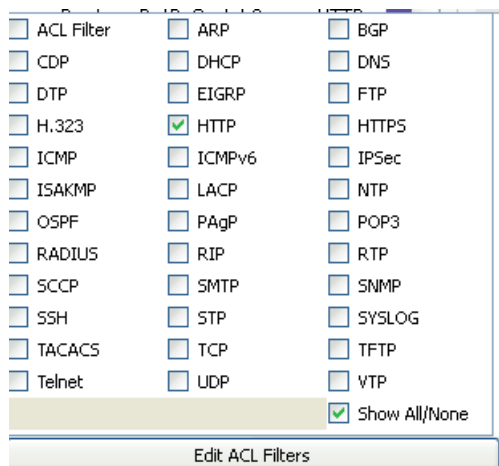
ACL Filter
CDP
DTP
H.323
ICMP
ISAKMP
OSPF
RADIUS
SCCP
SSH
TACACS
Telnet

ARP
DHCP
EIGRP
HTTP
ICMPv6
LACP
PAgP
RIP
SMTP
STP
TCP
UDP

BGP
DNS
FTP
HTTPS
IPSec
NTP
POP3
RTP
SNMP
SYSLOG
TFTP
VTP
Show All/None

Edit ACL Filters